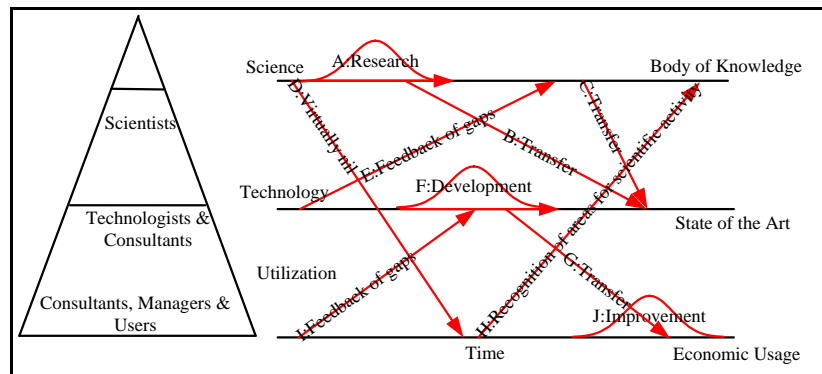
Scientists

Technologists & Consultants

Consultants, Managers & Users

Science

A:Research

Body of Knowledge

D:Virtually nil

E:Feedback of gaps

B:Transfer

C:Transfer

H:Recognition of areas for scientific activity

Technology

F:Development

State of the Art

Utilization

I:Feedback of gaps

G:Transfer

J:Improvement

Time

Economic Usage